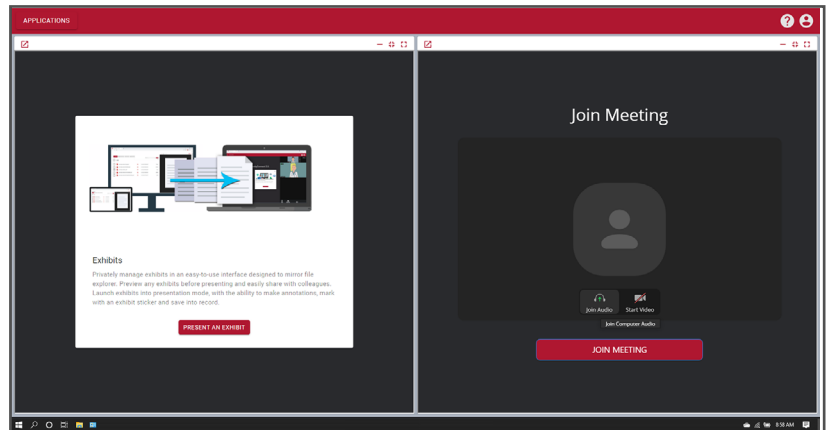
APPLICATIONS

Exhibits

Privately manage exhibits in an easy-to-use interface designed to mirror file explorer. Preview any exhibits before presenting and easily share with colleagues. Launch exhibits into presentation mode, with the ability to make annotations, mark with an exhibit sticker and save into record.

PRESENT AN EXHIBIT

Join Meeting

Join Audio

Start Video

Join Computer Audio

JOIN MEETING

8:58 AM